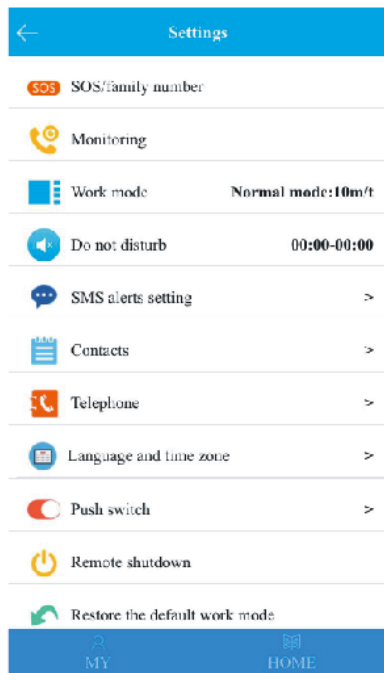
Settings

SOS SOS/family number

Monitoring

Work mode Normal mode:10m/t

Do not disturb 00:00-00:00

SMS alerts setting >

Contacts >

Telephone >

Language and time zone >

Push switch >

Remote shutdown

Restore the default work mode

MY HOME